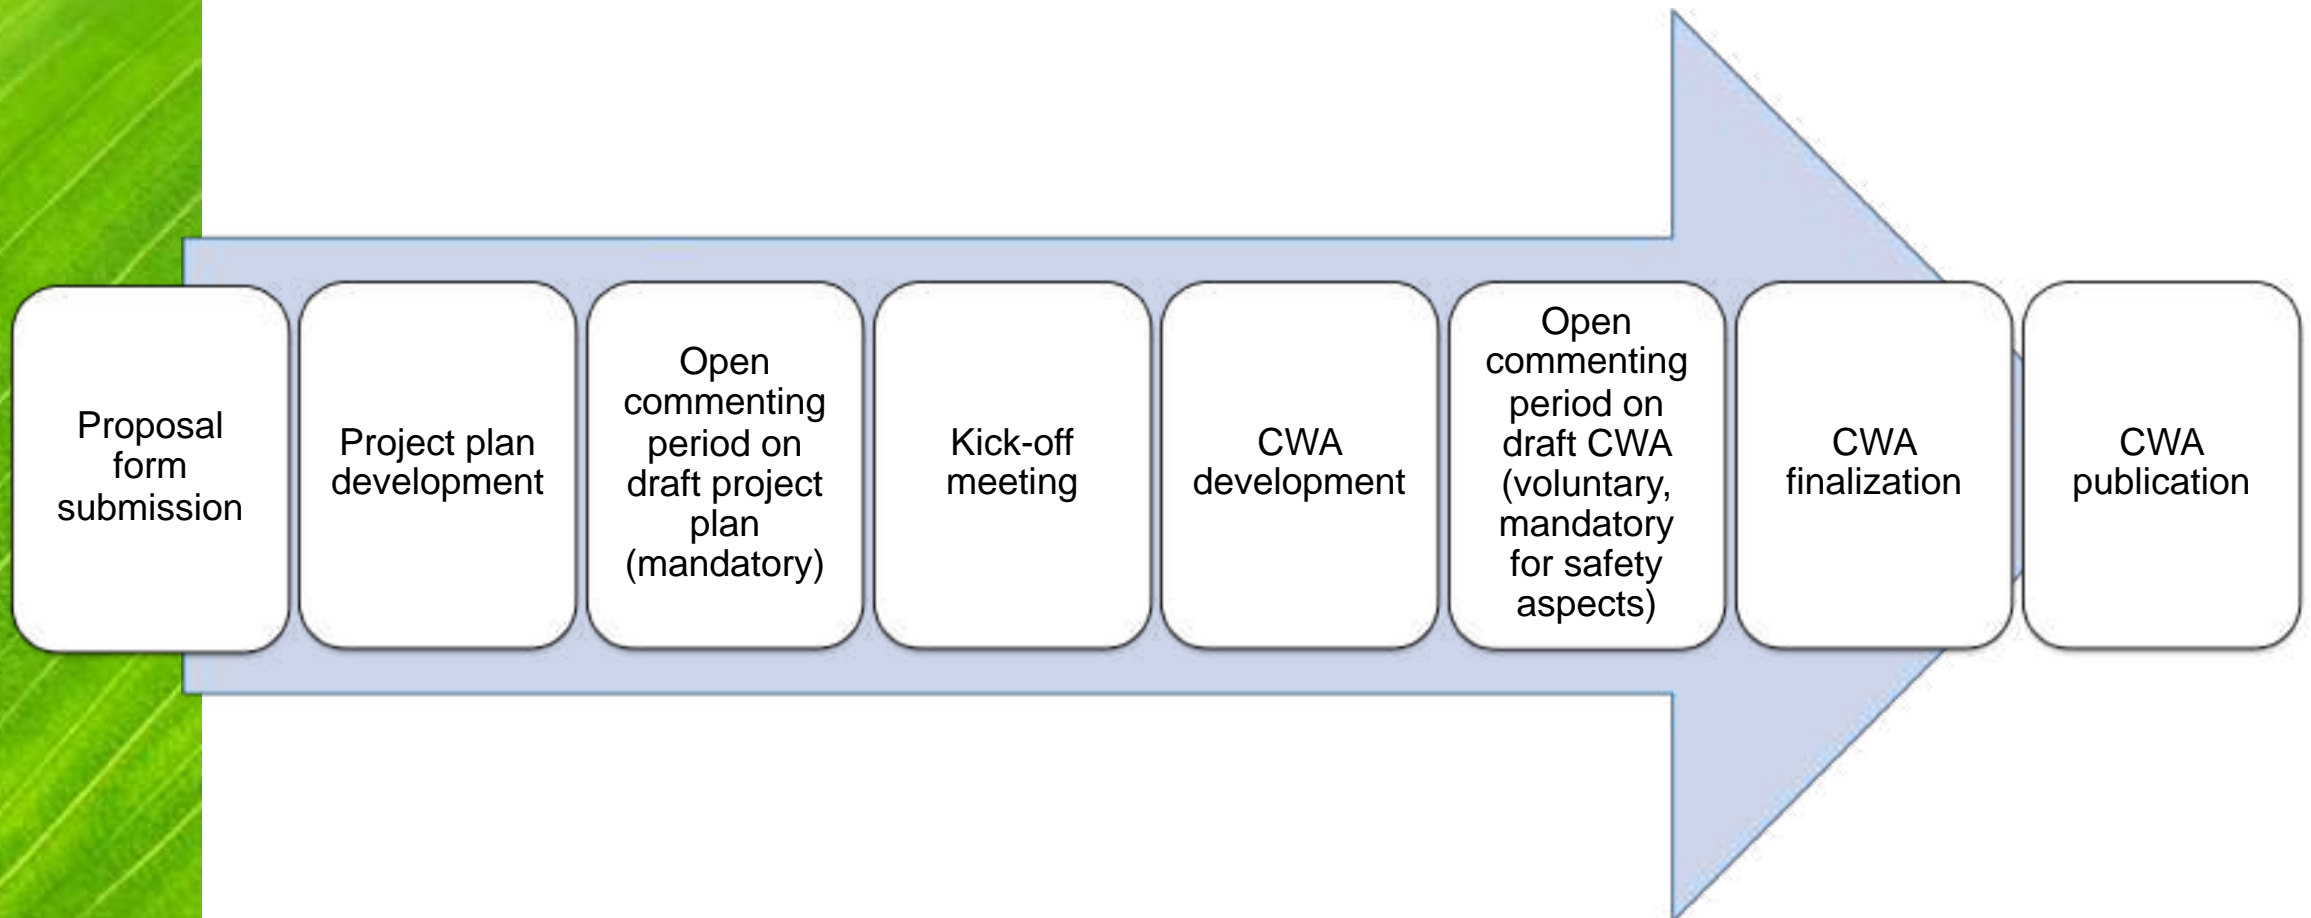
Proposal form submission

Project plan development

Open commenting period on draft project plan (mandatory)

Kick-off meeting

CWA development

Open commenting period on draft CWA (voluntary, mandatory for safety aspects)

CWA finalization

CWA publication